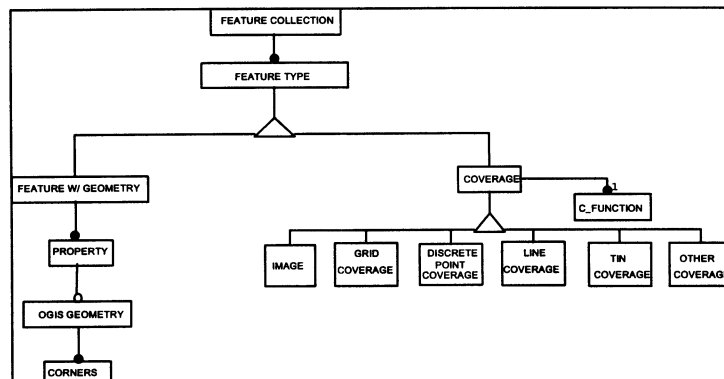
FEATURE COLLECTION

FEATURE TYPE

FEATURE W/ GEOMETRY

COVERAGE

1

C_FUNCTION

PROPERTY

IMAGE

GRID COVERAGE

DISCRETE POINT COVERAGE

LINE COVERAGE

TIN COVERAGE

OTHER COVERAGE

OGIS GEOMETRY

CORNERS